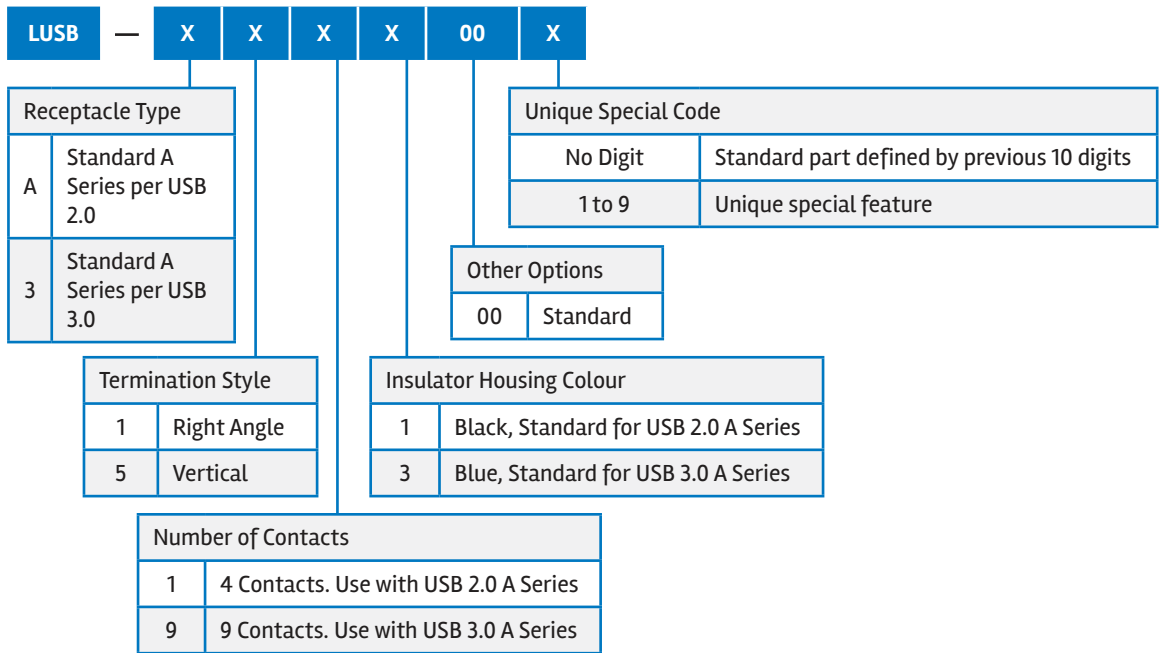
| LUSB | — | X | X | X | X | 00 | X |
|---|---|---|---|---|---|---|---|

| Receptacle Type | |
|---|---|
| A | Standard A Series per USB 2.0 |
| 3 | Standard A Series per USB 3.0 |

| Termination Style | |
|---|---|
| 1 | Right Angle |
| 5 | Vertical |

| Number of Contacts | |
|---|---|
| 1 | 4 Contacts. Use with USB 2.0 A Series |
| 9 | 9 Contacts. Use with USB 3.0 A Series |

| Insulator Housing Colour | |
|---|---|
| 1 | Black, Standard for USB 2.0 A Series |
| 3 | Blue, Standard for USB 3.0 A Series |

| Other Options | |
|---|---|
| 00 | Standard |

| Unique Special Code | |
|---|---|
| No Digit | Standard part defined by previous 10 digits |
| 1 to 9 | Unique special feature |